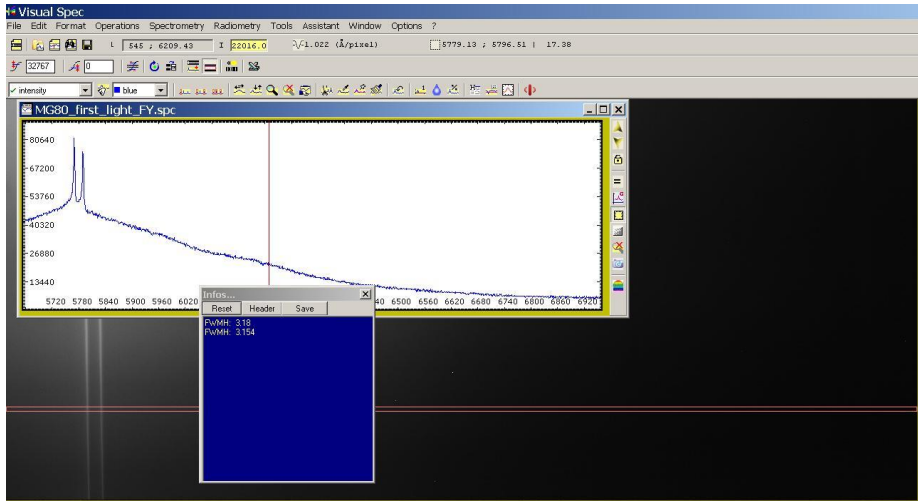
Visual Spec
File Edit Format Operations Spectrometry Radiometry Tools Assistant Window Options ?
L 545 ; 6209.43 I 22016.0 1.022 (Å/pixel) 5779.13 ; 5796.51 | 17.38
32767 0
intensity blue
MG80_first_light_FY.spc
80640
67200
53760
40320
26880
13440
5720 5780 5840 5900 5960 6020 6440 6500 6560 6620 6680 6740 6800 6860 6920
Infos...
Reset Header Save
FWMH: 3.18
FWMH: 3.154